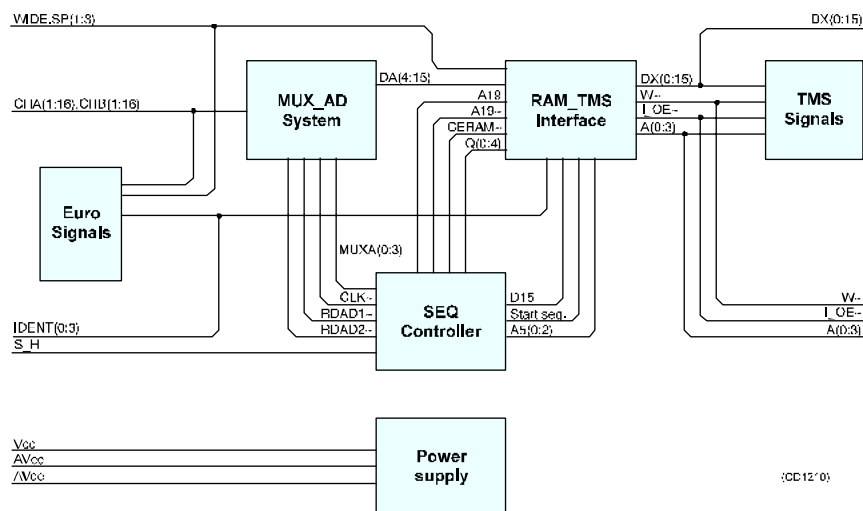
WIDE.SP(1:3)

DX(0:15)

MUX_AD System

DA(4:15)

RAM_TMS Interface

TMS Signals

CHA(1:16).CHB(1:16)

A18

A19-

CERAM-

Q(0:4)

DX(0:15)

W-

I_OE-

A(0:3)

Euro Signals

MUXA(0:3)

CLK-

RDAD1-

RDAD2-

SEQ Controller

D15

Start seq.

A5(0:2)

IDENT(0:3)

S_H

W-

I_OE-

A(0:3)

Vcc

AVcc

/Vcc

Power supply

(CD1210)